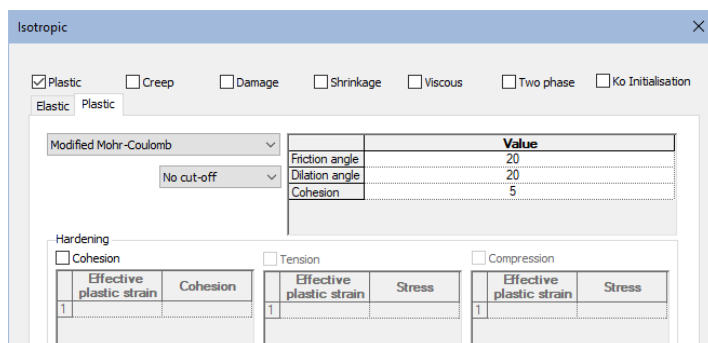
Isotropic

Plastic Creep Damage Shrinkage Viscous Two phase Ko Initialisation

Elastic Plastic

Modified Mohr-Coulomb

No cut-off

| | Value |
|---|---|
| Friction angle | 20 |
| Dilation angle | 20 |
| Cohesion | 5 |

Hardening

Cohesion

| | Effective plastic strain | Cohesion |
|---|---|---|
| 1 | | |

Tension

| | Effective plastic strain | Stress |
|---|---|---|
| 1 | | |

Compression

| | Effective plastic strain | Stress |
|---|---|---|
| 1 | | |